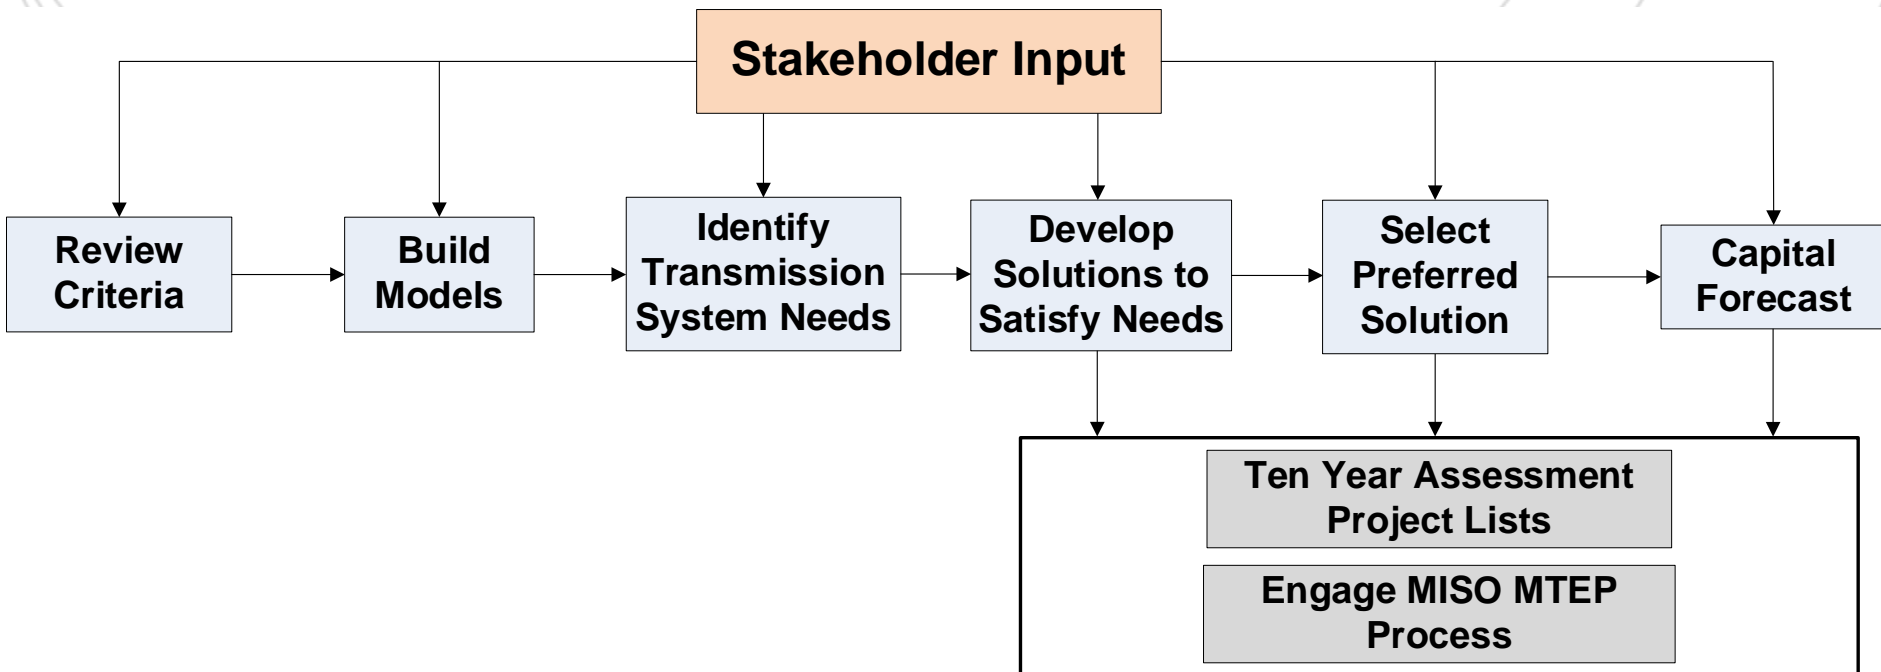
Stakeholder Input

Review Criteria

Build Models

Identify Transmission System Needs

Develop Solutions to Satisfy Needs

Select Preferred Solution

Capital Forecast

Ten Year Assessment Project Lists

Engage MISO MTEP Process